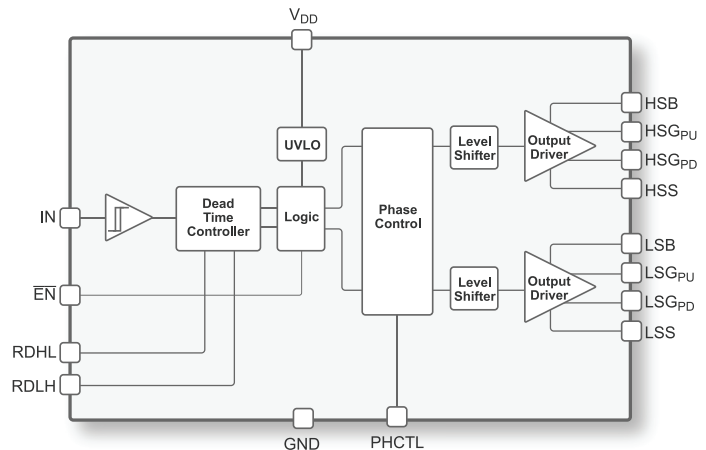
$V_{DD}$

UVLO

Dead Time Controller

Logic

Phase Control

Level Shifter

Output Driver

HSB

$HSG_{PU}$

$HSG_{PD}$

HSS

IN

Level Shifter

Output Driver

LSB

$LSG_{PU}$

$LSG_{PD}$

LSS

$\overline{EN}$

RDHL

RDLH

GND

PHCTL